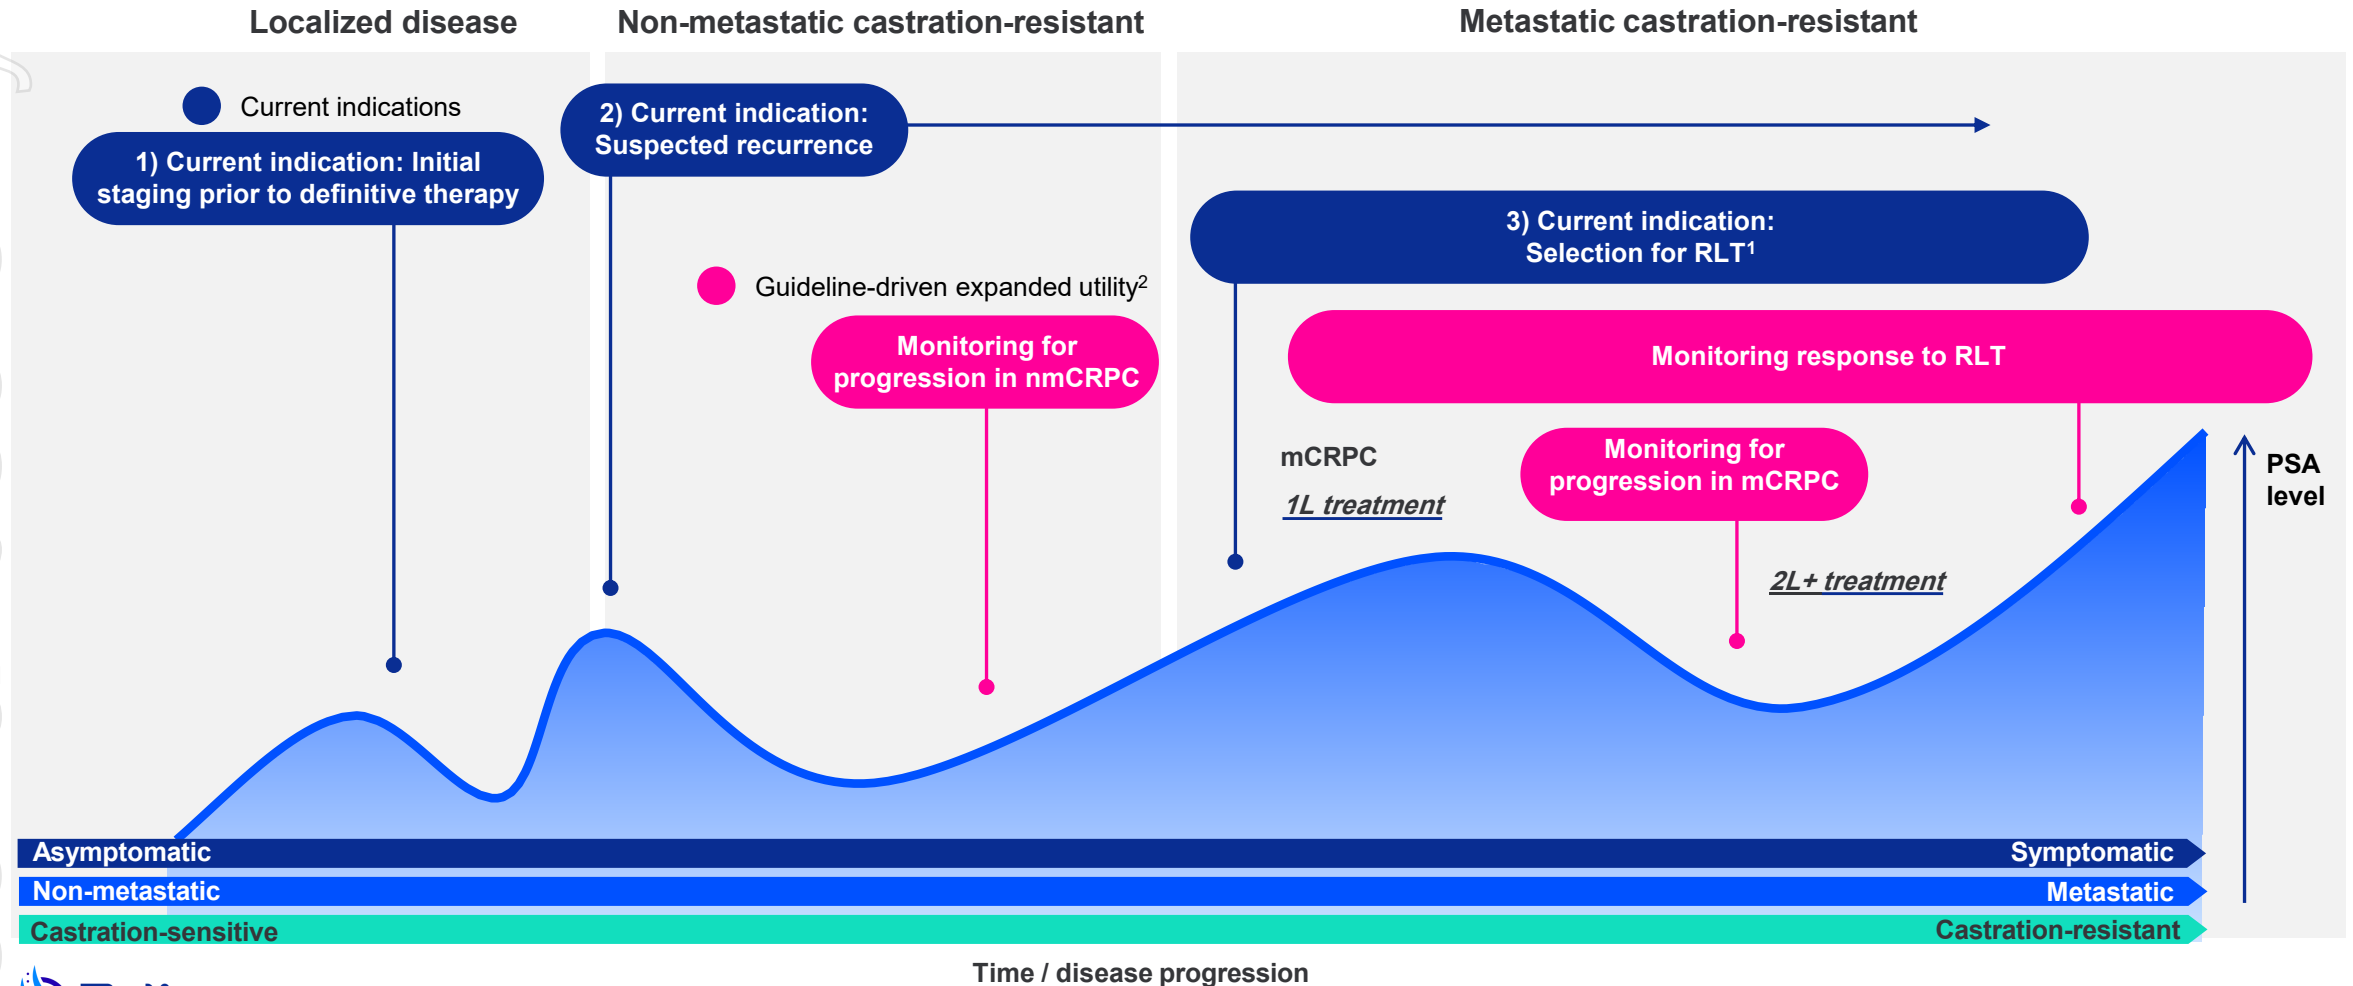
Localized disease

Non-metastatic castration-resistant

Metastatic castration-resistant

Current indications

1) Current indication: Initial staging prior to definitive therapy

2) Current indication: Suspected recurrence

3) Current indication: Selection for RLT$^1$

Guideline-driven expanded utility$^2$

Monitoring for progression in nmCRPC

Monitoring response to RLT

mCRPC

1L treatment

Monitoring for progression in mCRPC

2L+ treatment

PSA level

Asymptomatic

Symptomatic

Non-metastatic

Metastatic

Castration-sensitive

Castration-resistant

Time / disease progression